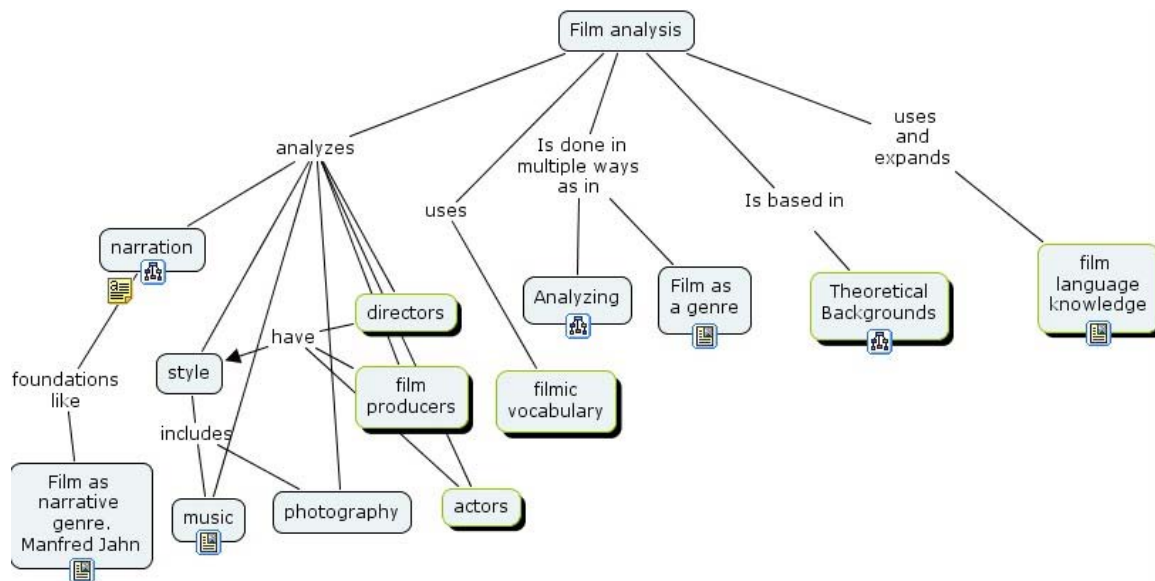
Film analysis

analyzes

uses

Is done in multiple ways as in

Is based in

uses and expands

narration

foundations like

Film as narrative genre. Manfred Jahn

style

have

directors

film producers

includes

music

photography

actors

filmic vocabulary

Analyzing

Film as a genre

Theoretical Backgrounds

film language knowledge